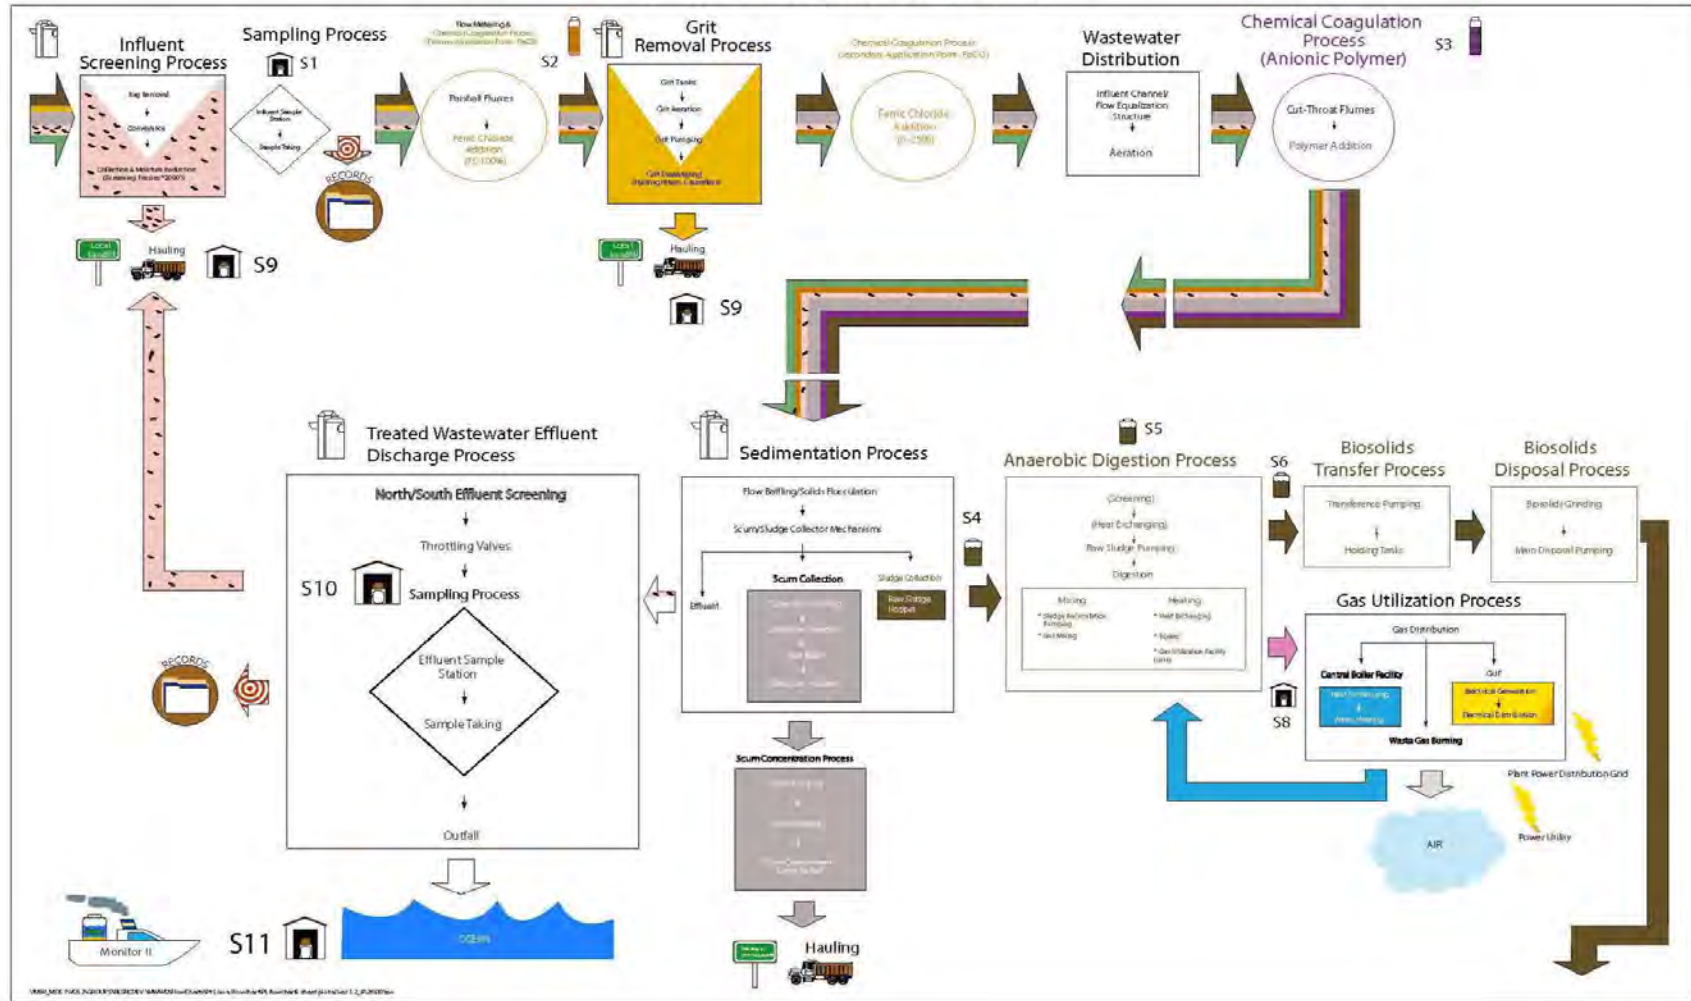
Influent Screening Process

Rag Removal
Conveyance
Collection & Materials Reduction (Screening Facility)

Sampling Process
S1

Influent Sample Station
Sample Taking

RECORDS

Local landfill
Hauling
S9

Flow Metering & Chemical Coagulation Process (Primary Application Point - FeCl3)
S2

Parshall Flumes
Ferric Chloride Addition

Grit Removal Process

Grit Tanks
Grit Aeration
Grit Pumping
Grit Dewatering (Hydrocyclone Classifiers)

Local landfill
Hauling
S9

Chemical Coagulation Process (Secondary Application Point - FeCl3)

Ferric Chloride Addition

Wastewater Distribution

Influent Channel/ Flow Equalization Structure
Aeration

Chemical Coagulation Process (Anionic Polymer)
S3

Cut-Throat Flumes
Polymer Addition

Treated Wastewater Effluent Discharge Process

North/South Effluent Screening
Throttling Valves
S10
Sampling Process
Effluent Sample Station
Sample Taking
Outfall

RECORDS

Monitor II
S11
OCEAN

Sedimentation Process

Flow Baffling/Solids Flocculation
Scum/Sludge Collector Mechanisms
Effluent
Scum Collection
Sludge Collection
Raw Sludge Hopper

S4

Scum Concentration Process

Hauling

S5
Anaerobic Digestion Process

(Screening)
(Heat Exchanging)
Raw Sludge Pumping
Digestion
Mixing
Heating

S6

Biosolids Transfer Process

Transference Pumping
Holding Tanks

Biosolids Disposal Process

Biosolids Grinding
Main Disposal Pumping

Gas Utilization Process

Gas Distribution
Central Boiler Facility
Waste Gas Burning
S8

AIR
Plant Power Distribution Grid
Power Utility